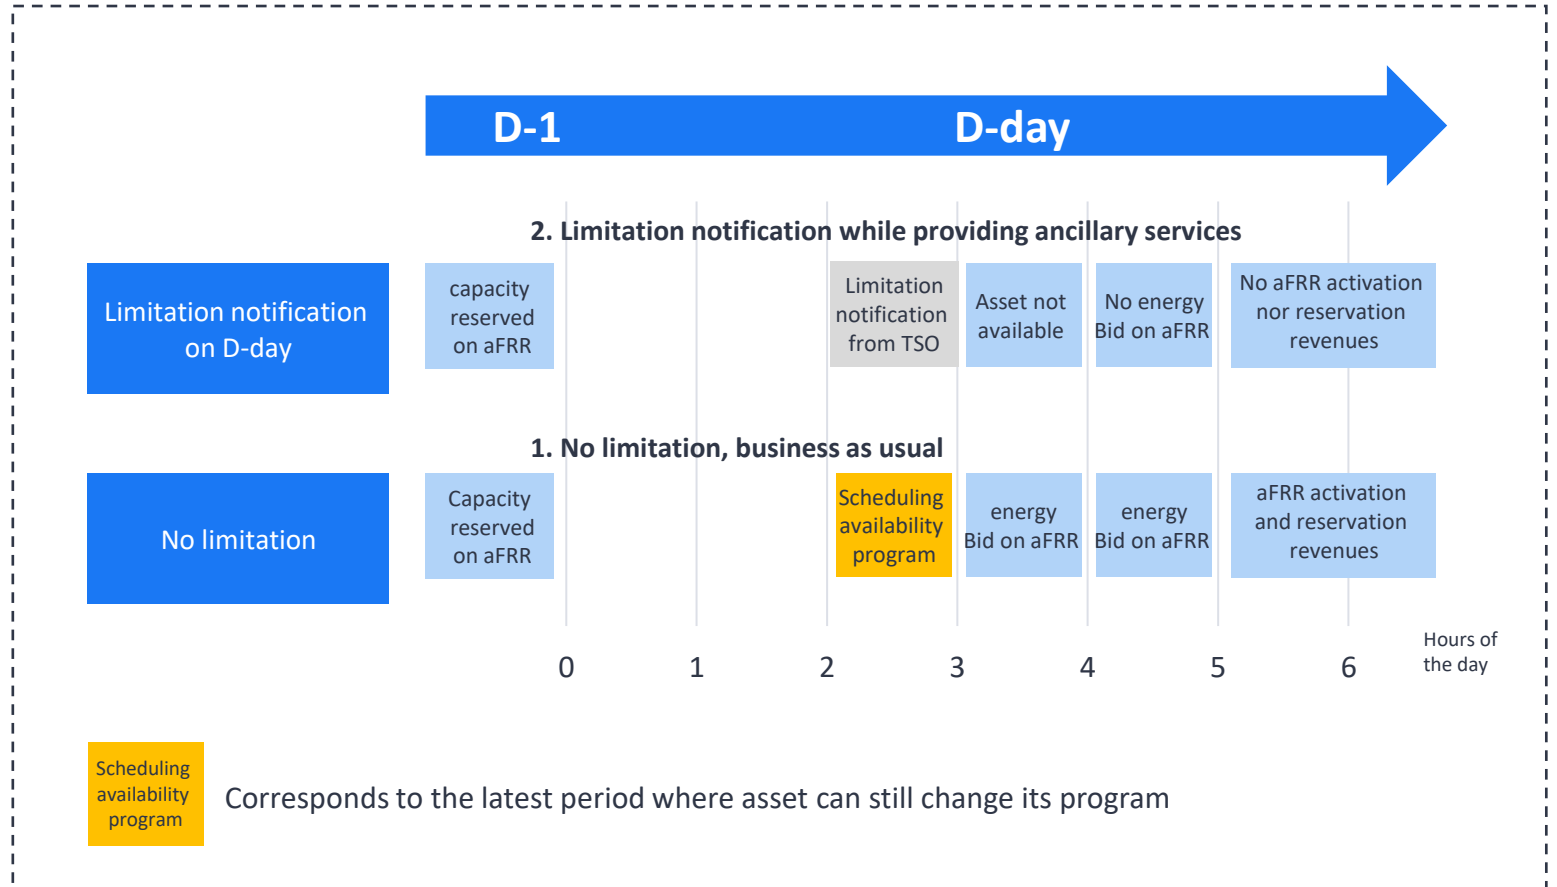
D-1

D-day

2. Limitation notification while providing ancillary services

Limitation notification on D-day

capacity reserved on aFRR

Limitation notification from TSO

Asset not available

No energy Bid on aFRR

No aFRR activation nor reservation revenues

1. No limitation, business as usual

No limitation

Capacity reserved on aFRR

Scheduling availability program

energy Bid on aFRR

energy Bid on aFRR

aFRR activation and reservation revenues

0 1 2 3 4 5 6

Hours of the day

Scheduling availability program

Corresponds to the latest period where asset can still change its program